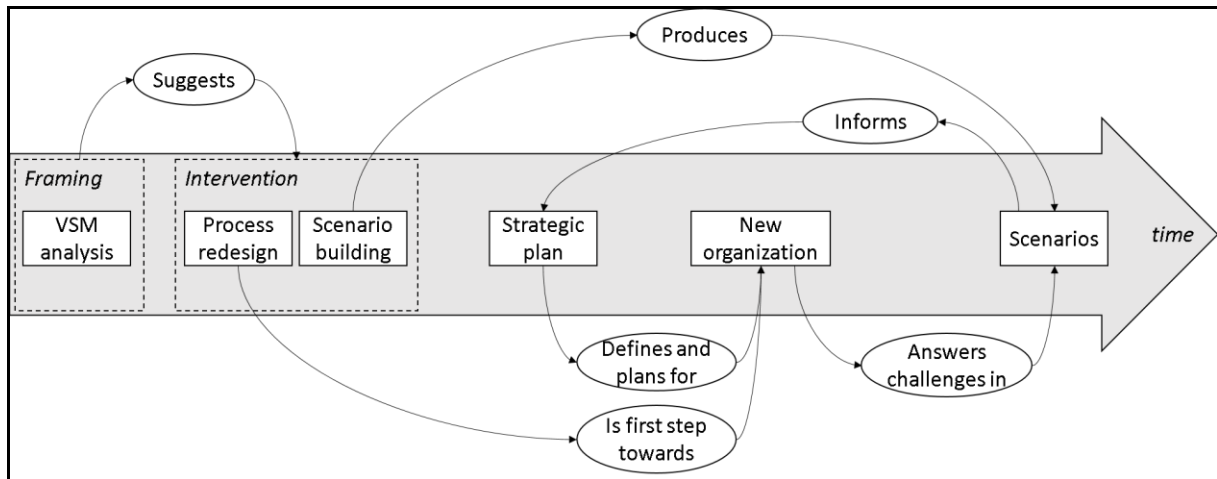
Produces

Suggests

Informs

Framing

VSM analysis

Intervention

Process redesign

Scenario building

Strategic plan

New organization

Scenarios

time

Defines and plans for

Answers challenges in

Is first step towards